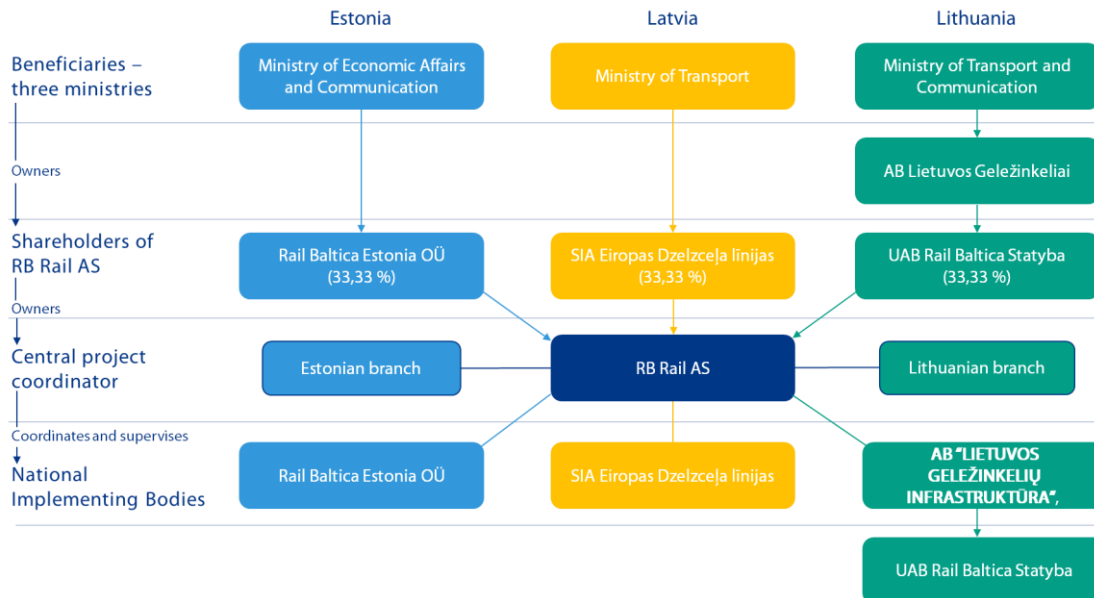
Estonia

Latvia

Lithuania

Beneficiaries – three ministries

Ministry of Economic Affairs and Communication

Ministry of Transport

Ministry of Transport and Communication

Owners

AB Lietuvos Geležinkeliai

Shareholders of RB Rail AS

Rail Baltica Estonia OÜ (33,33 %)

SIA Eiropas Dzelzceļa līnijas (33,33 %)

UAB Rail Baltica Statyba (33,33 %)

Owners

Central project coordinator

Estonian branch

RB Rail AS

Lithuanian branch

Coordinates and supervises

National Implementing Bodies

Rail Baltica Estonia OÜ

SIA Eiropas Dzelzceļa līnijas

AB "LIETUVOS GELEŽINKELIŲ INFRASTRUKTŪRA",

UAB Rail Baltica Statyba